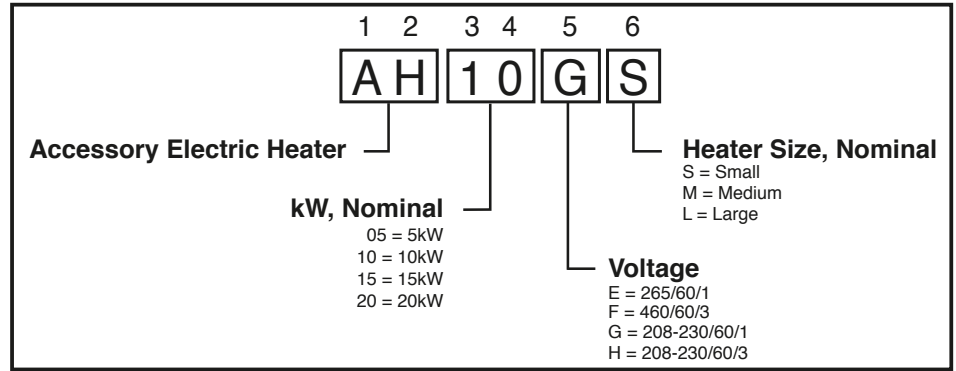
1 2 3 4 5 6

A H 1 0 G S

Accessory Electric Heater

Heater Size, Nominal
S = Small
M = Medium
L = Large

kW, Nominal
05 = 5kW
10 = 10kW
15 = 15kW
20 = 20kW

Voltage
E = 265/60/1
F = 460/60/3
G = 208-230/60/1
H = 208-230/60/3